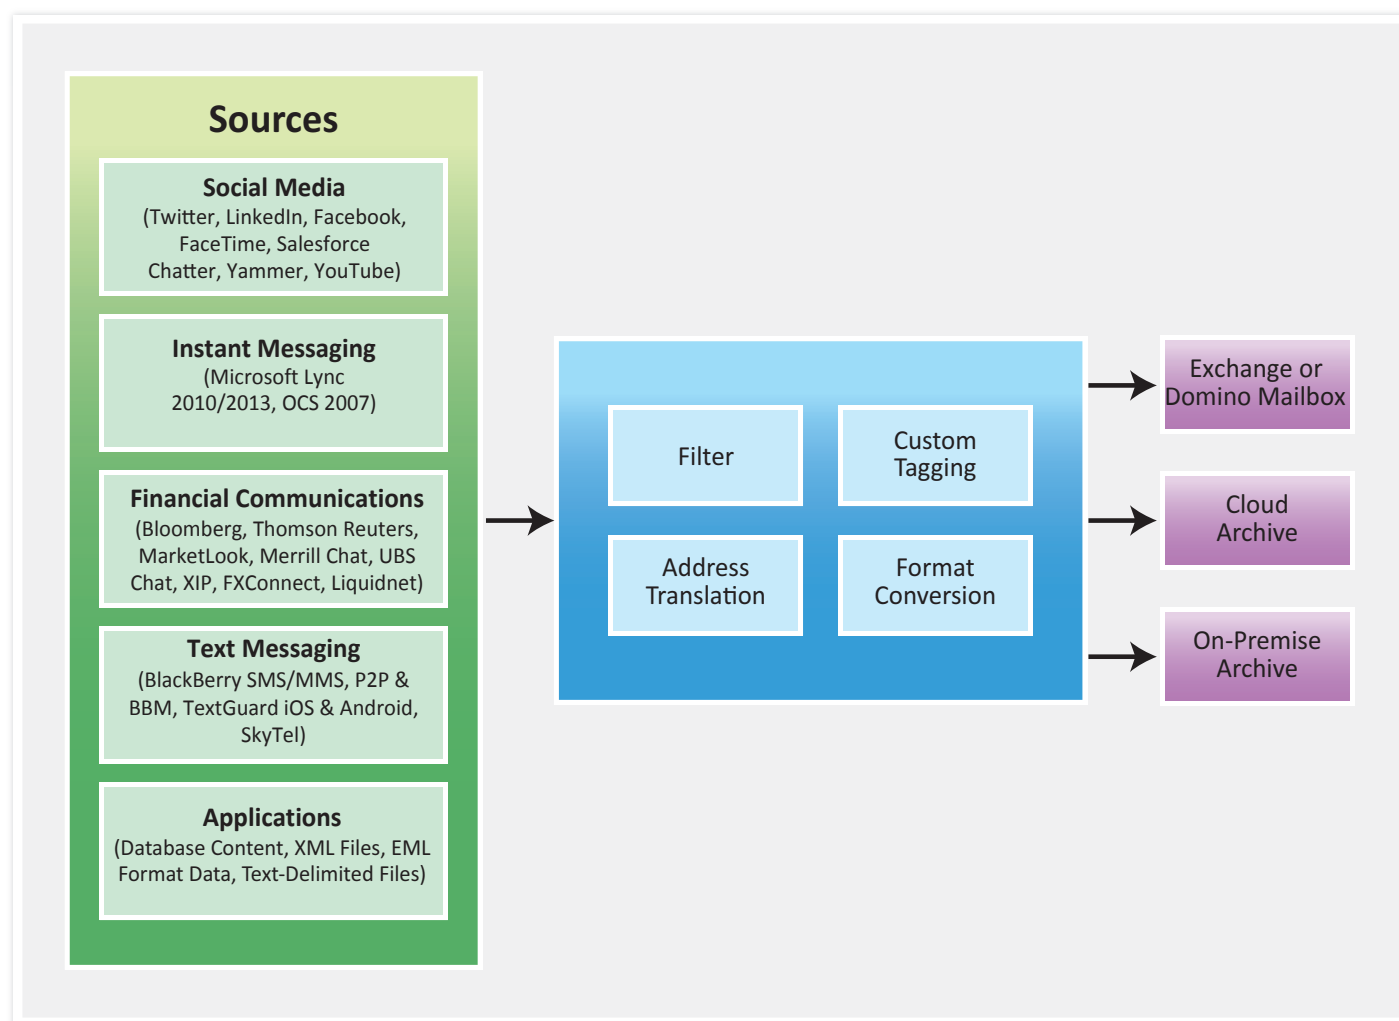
Sources

Social Media
(Twitter, LinkedIn, Facebook, FaceTime, Salesforce Chatter, Yammer, YouTube)

Instant Messaging
(Microsoft Lync 2010/2013, OCS 2007)

Financial Communications
(Bloomberg, Thomson Reuters, MarketLook, Merrill Chat, UBS Chat, XIP, FXConnect, Liquidnet)

Text Messaging
(BlackBerry SMS/MMS, P2P & BBM, TextGuard iOS & Android, SkyTel)

Applications
(Database Content, XML Files, EML Format Data, Text-Delimited Files)

Filter

Custom Tagging

Address Translation

Format Conversion

Exchange or Domino Mailbox

Cloud Archive

On-Premise Archive